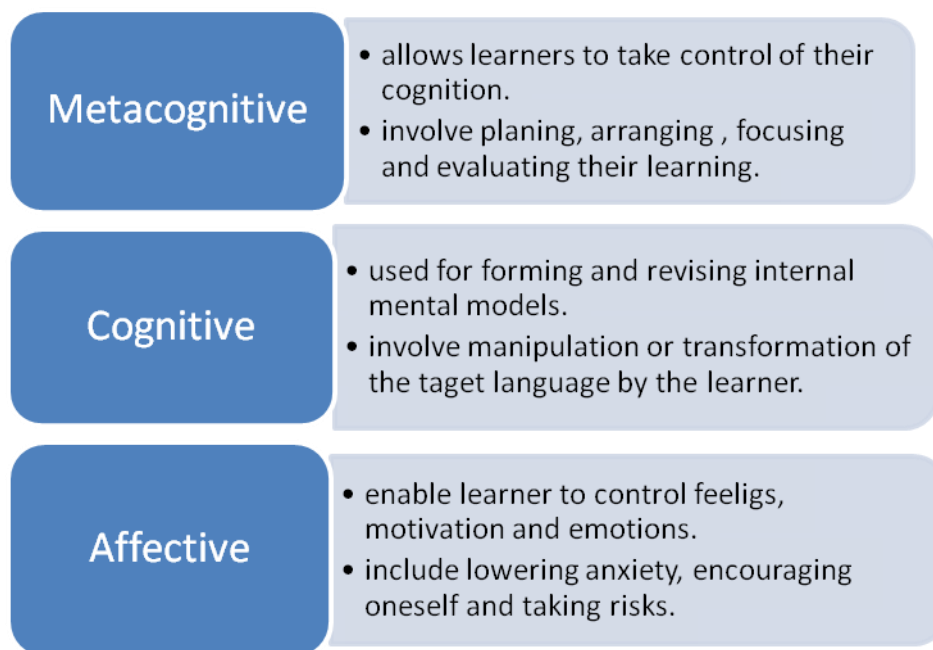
Metacognitive

• allows learners to take control of their cognition.
• involve planing, arranging , focusing and evaluating their learning.

Cognitive

• used for forming and revising internal mental models.
• involve manipulation or transformation of the taget language by the learner.

Affective

• enable learner to control feeligs, motivation and emotions.
• include lowering anxiety, encouraging oneself and taking risks.